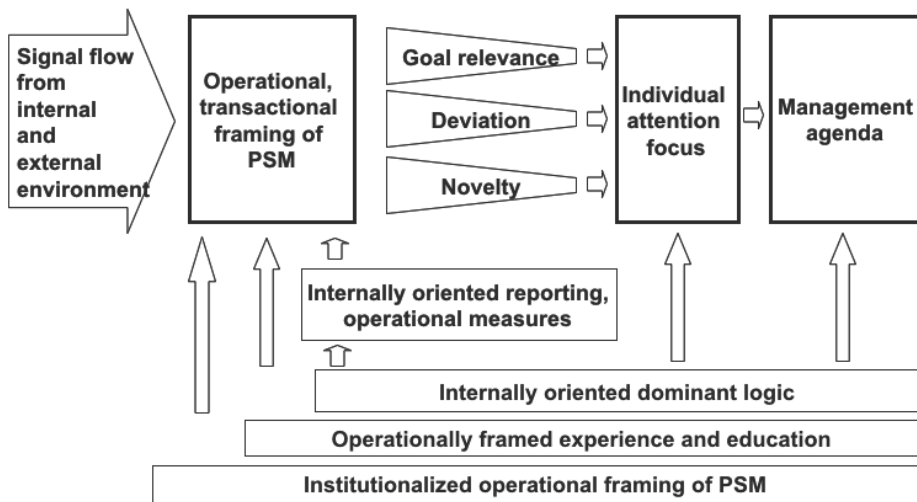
Signal flow from internal and external environment

Operational, transactional framing of PSM

Goal relevance

Deviation

Novelty

Individual attention focus

Management agenda

Internally oriented reporting, operational measures

Internally oriented dominant logic

Operationally framed experience and education

Institutionalized operational framing of PSM